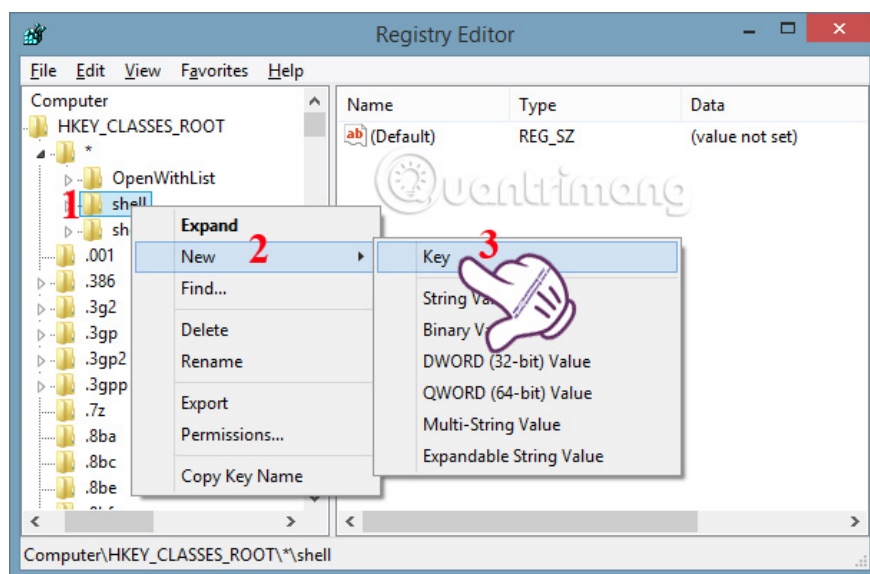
Registry Editor

File Edit View Favorites Help

Computer
HKEY_CLASSES_ROOT
*
OpenWithList
1 shell
sh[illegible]
.001
.386
.3g2
.3gp
.3gp2
.3gpp
.7z
.8ba
.8bc
.8be

| Name | Type | Data |
|---|---|---|
| ab (Default) | REG_SZ | (value not set) |

Quantrimang

Expand
New 2
Find...
Delete
Rename
Export
Permissions...
Copy Key Name

Key 3
String Va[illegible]
Binary Va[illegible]
DWORD (32-bit) Value
QWORD (64-bit) Value
Multi-String Value
Expandable String Value

Computer\HKEY_CLASSES_ROOT\*\shell